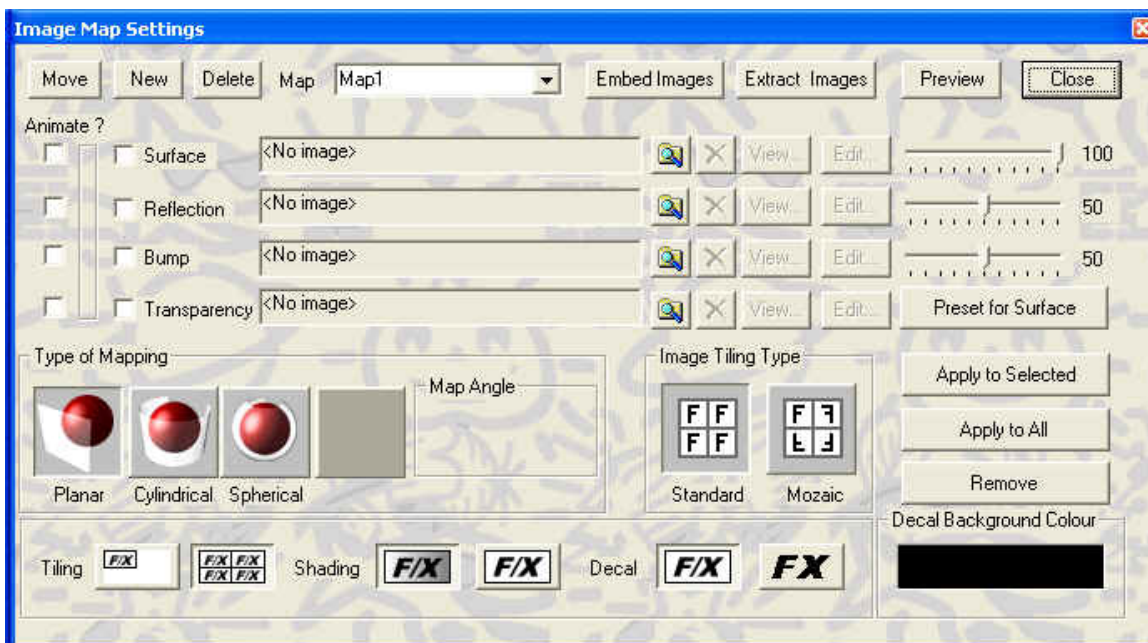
Image Map Settings

Move New Delete Map Map1 Embed Images Extract Images Preview Close

Animate ?

Surface <No image> View... Edit... 100

Reflection <No image> View... Edit... 50

Bump <No image> View... Edit... 50

Transparency <No image> View... Edit... Preset for Surface

Type of Mapping

Map Angle

Planar Cylindrical Spherical

Image Tiling Type

F F
F F

Standard Mozaic

Apply to Selected

Apply to All

Remove

Decal Background Colour

Tiling F/X F/X F/X F/X F/X Shading F/X F/X Decal F/X FX